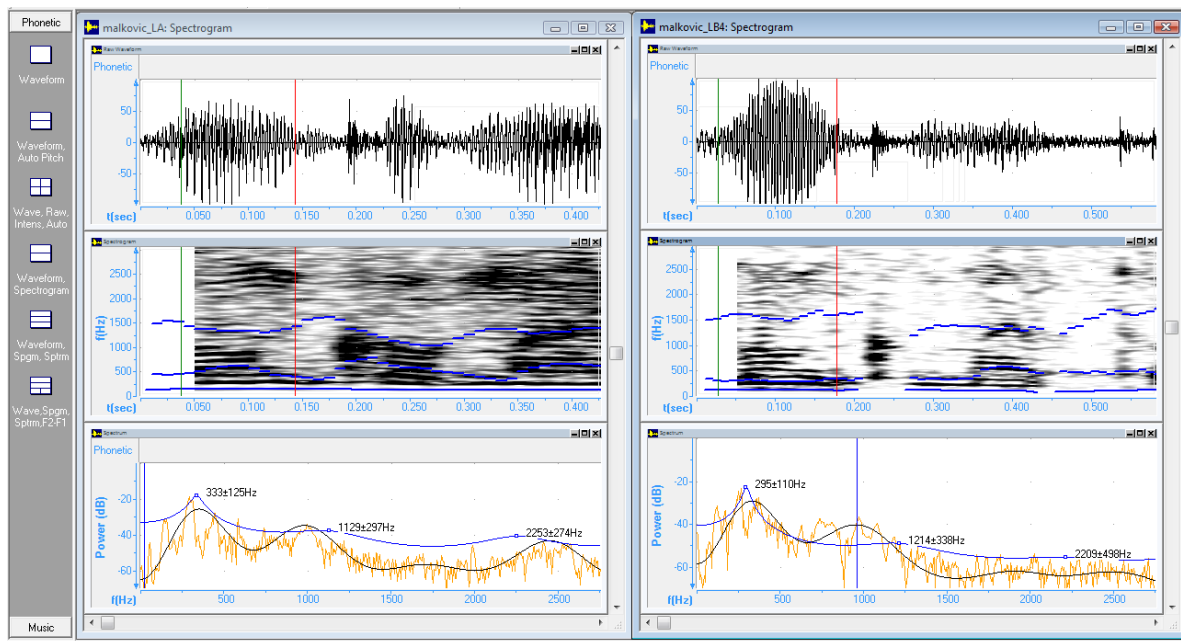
Phonetic

Waveform

Waveform, Auto Pitch

Wave, Raw, Intens, Auto

Waveform, Spectrogram

Waveform, Spgm, Sptrm

Wave,Spgm, Sptrm,F2-F1

Music

malkovic_LA: Spectrogram

Raw Waveform

Phonetic

50
0
-50
t(sec) 0.050 0.100 0.150 0.200 0.250 0.300 0.350 0.400

Spectrogram

2500
2000
1500
1000
500
0
f(Hz)
t(sec) 0.050 0.100 0.150 0.200 0.250 0.300 0.350 0.400

Spectrum

Phonetic

Power (dB)
-20
-40
-60
333±125Hz
1129±297Hz
2253±274Hz
f(Hz) 500 1000 1500 2000 2500

malkovic_LB4: Spectrogram

Raw Waveform

Phonetic

50
0
-50
t(sec) 0.100 0.200 0.300 0.400 0.500

Spectrogram

2500
2000
1500
1000
500
0
f(Hz)
t(sec) 0.100 0.200 0.300 0.400 0.500

Spectrum

Phonetic

Power (dB)
-20
-40
-60
295±110Hz
1214±338Hz
2209±498Hz
f(Hz) 500 1000 1500 2000 2500